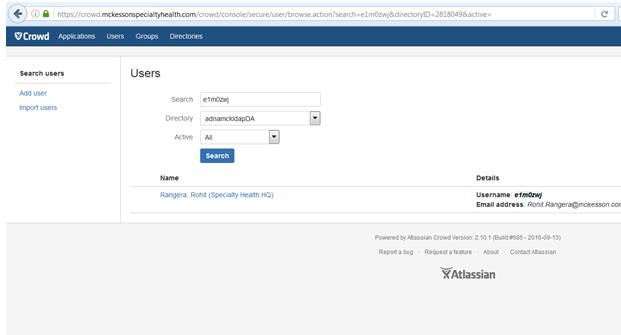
https://crowd.mckessonspecialtyhealth.com/crowd/console/secure/user/browse.action?search=e1m0zwj&directoryID=2818049&active=

Crowd Applications Users Groups Directories

Search users

Add user

Import users

Users

Search e1m0zwj

Directory adnamckldapDA

Active All

Search

| Name | Details |
|---|---|
| Rangera, Rohit (Specialty Health HQ) | Username: e1m0zwj Email address: Rohit.Rangera@mckesson.co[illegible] |

Powered by Atlassian Crowd Version: 2.10.1 (Build:#685 - 2016-09-13)

Report a bug · Request a feature · About · Contact Atlassian

Atlassian